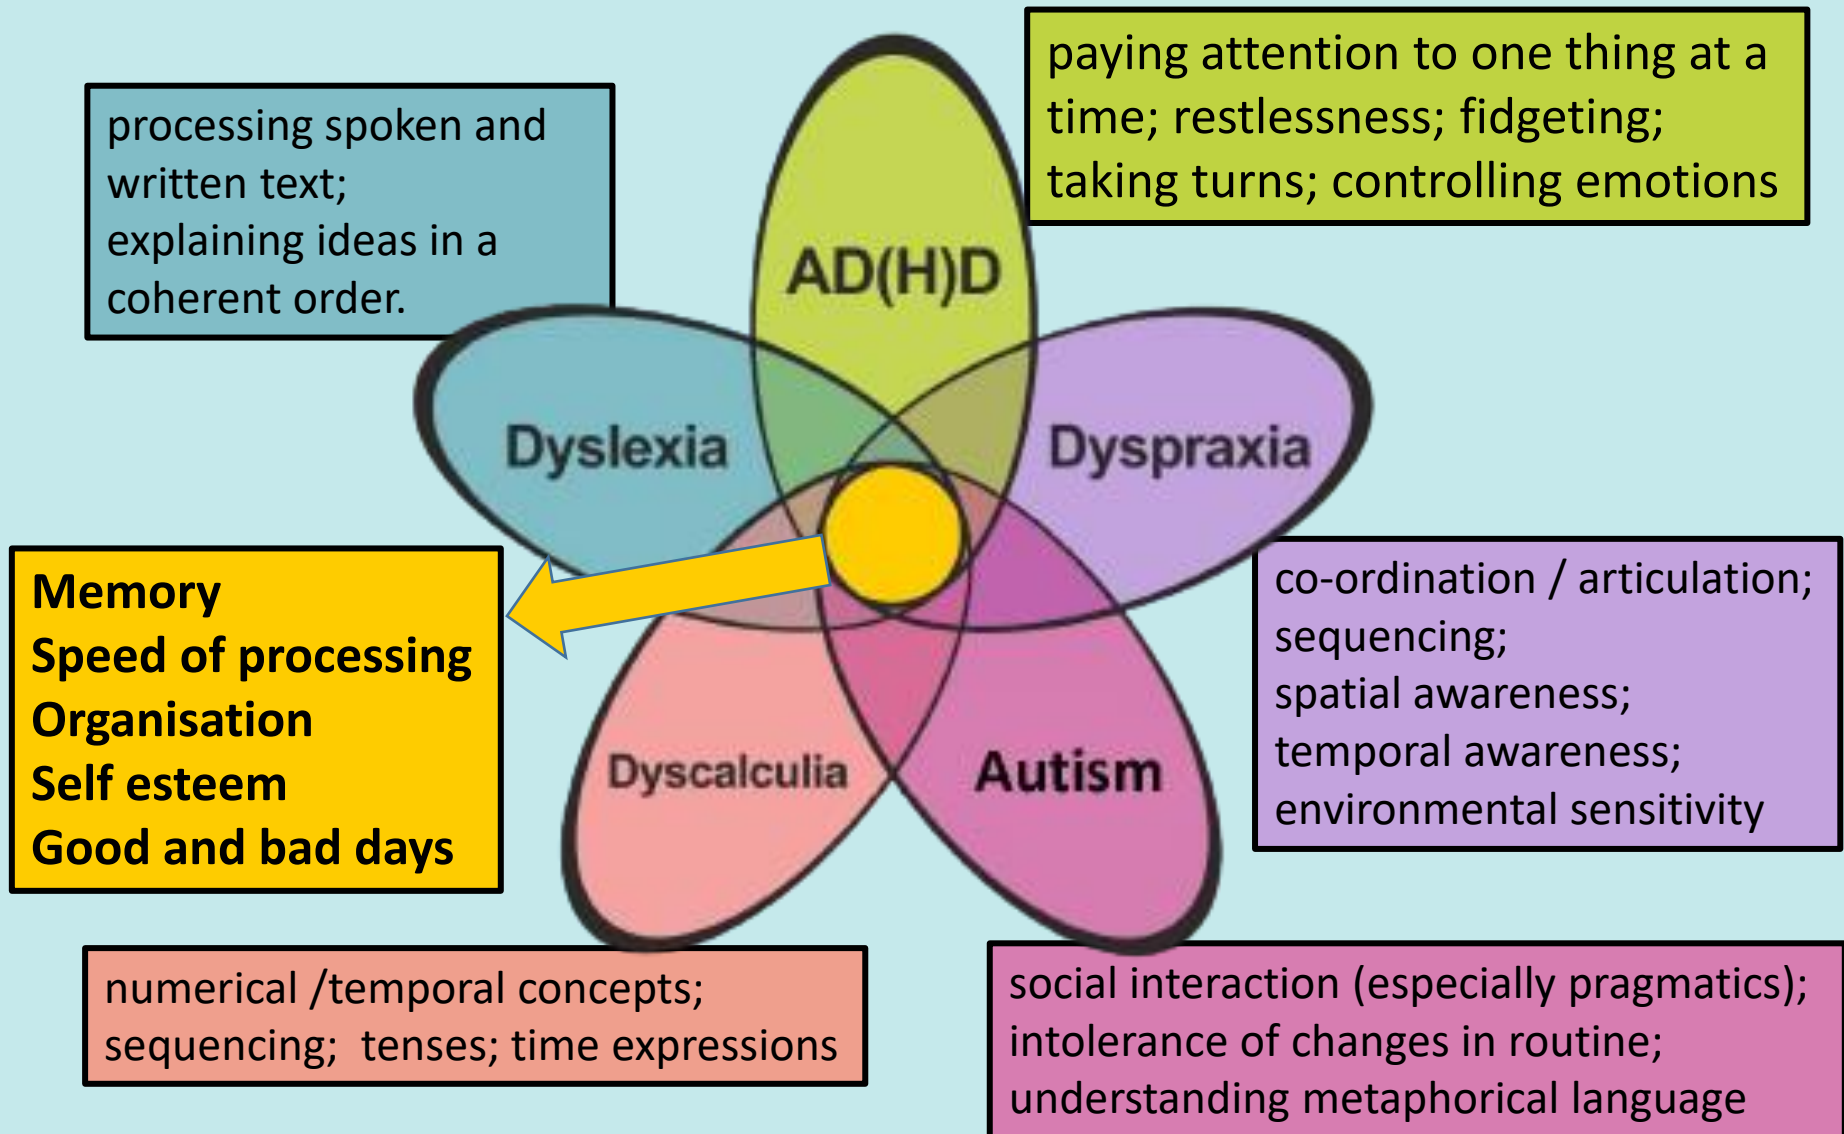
paying attention to one thing at a time; restlessness; fidgeting; taking turns; controlling emotions

processing spoken and written text;
explaining ideas in a coherent order.

AD(H)D

Dyslexia

Dyspraxia

Memory
Speed of processing
Organisation
Self esteem
Good and bad days

co-ordination / articulation;
sequencing;
spatial awareness;
temporal awareness;
environmental sensitivity

Dyscalculia

Autism

numerical /temporal concepts;
sequencing; tenses; time expressions

social interaction (especially pragmatics);
intolerance of changes in routine;
understanding metaphorical language